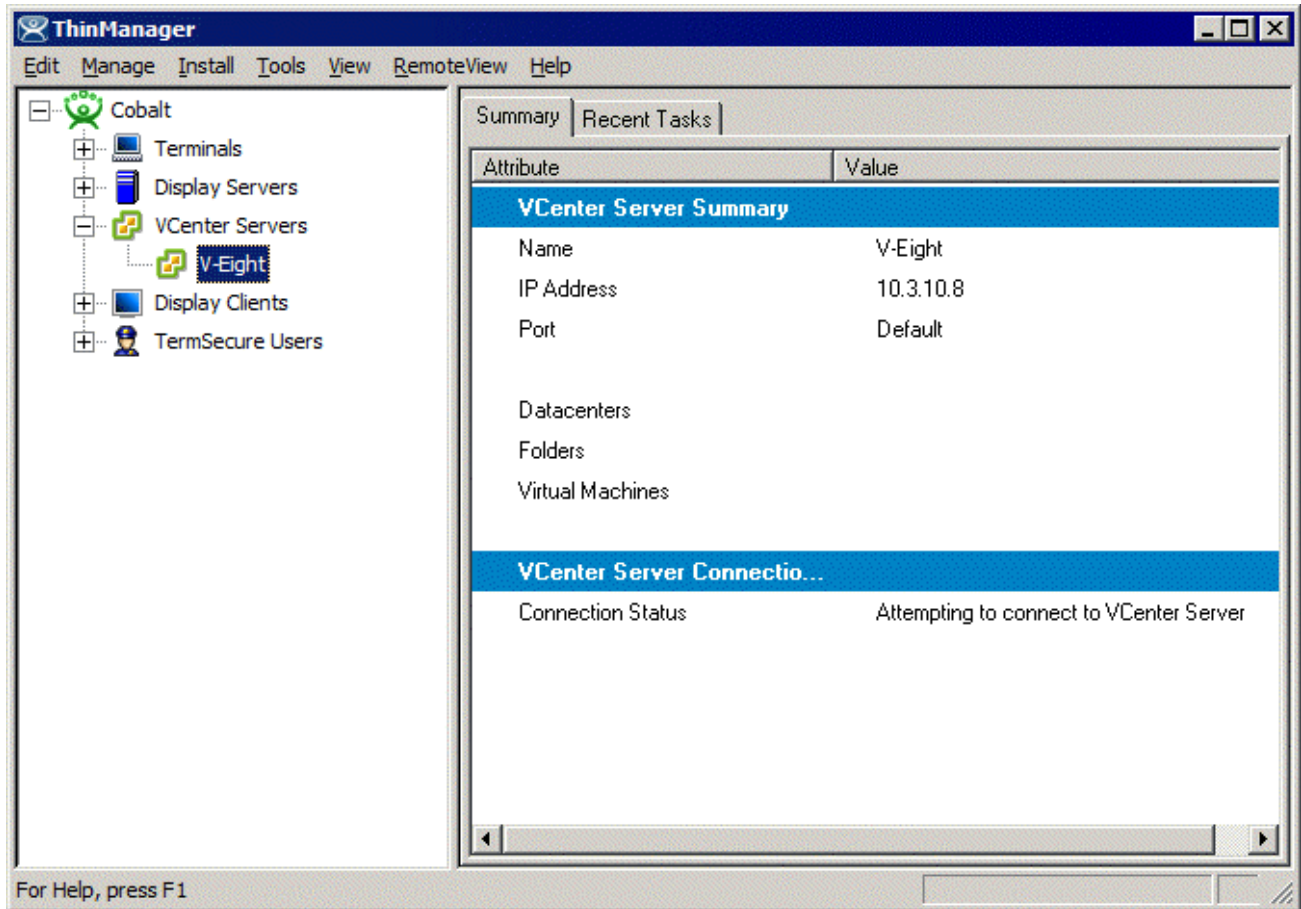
ThinManager

Edit Manage Install Tools View RemoteView Help

Cobalt
Terminals
Display Servers
VCenter Servers
V-Eight
Display Clients
TermSecure Users

Summary | Recent Tasks

| Attribute | Value |
|---|---|
| VCenter Server Summary | |
| Name | V-Eight |
| IP Address | 10.3.10.8 |
| Port | Default |
| Datacenters | |
| Folders | |
| Virtual Machines | |
| VCenter Server Connectio... | |
| Connection Status | Attempting to connect to VCenter Server |

For Help, press F1